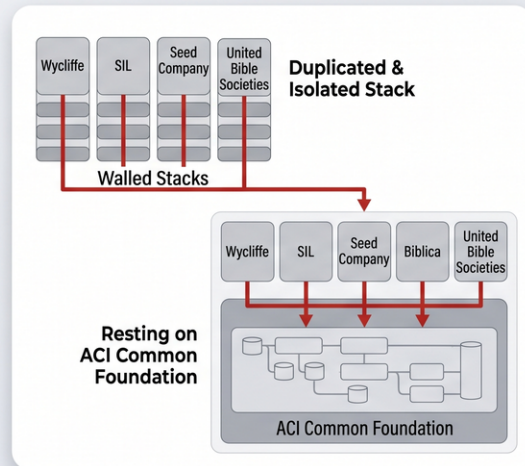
Wycliffe

SIL

Seed Company

United Bible Societies

Duplicated & Isolated Stack

Walled Stacks

Wycliffe

SIL

Seed Company

Biblica

United Bible Societies

Resting on ACI Common Foundation

ACI Common Foundation